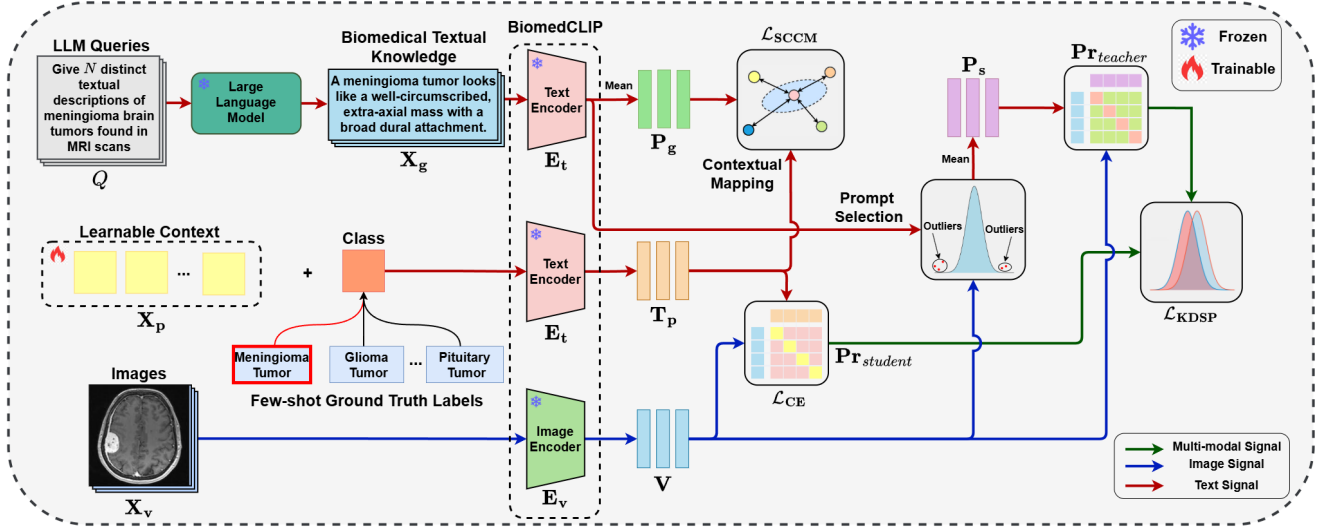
LLM Queries

Give $N$ distinct textual descriptions of meningioma brain tumors found in MRI scans

$Q$

Large Language Model

Biomedical Textual Knowledge

A meningioma tumor looks like a well-circumscribed, extra-axial mass with a broad dural attachment.

$\mathbf{X_g}$

BiomedCLIP

Text Encoder

$\mathbf{E_t}$

Mean

$\mathbf{P_g}$

$\mathcal{L}_{\mathbf{SCCM}}$

Contextual Mapping

$\mathbf{P_s}$

Mean

$\mathbf{Pr}_{teacher}$

Frozen

Trainable

Prompt Selection

Outliers

Outliers

Learnable Context

...

$\mathbf{X_p}$

+

Class

Text Encoder

$\mathbf{E_t}$

$\mathbf{T_p}$

$\mathcal{L}_{\mathbf{KDSP}}$

Meningioma Tumor

Glioma Tumor

...

Pituitary Tumor

Few-shot Ground Truth Labels

$\mathcal{L}_{\mathbf{CE}}$

$\mathbf{Pr}_{student}$

Images

$\mathbf{X_v}$

Image Encoder

$\mathbf{E_v}$

$\mathbf{V}$

Multi-modal Signal

Image Signal

Text Signal